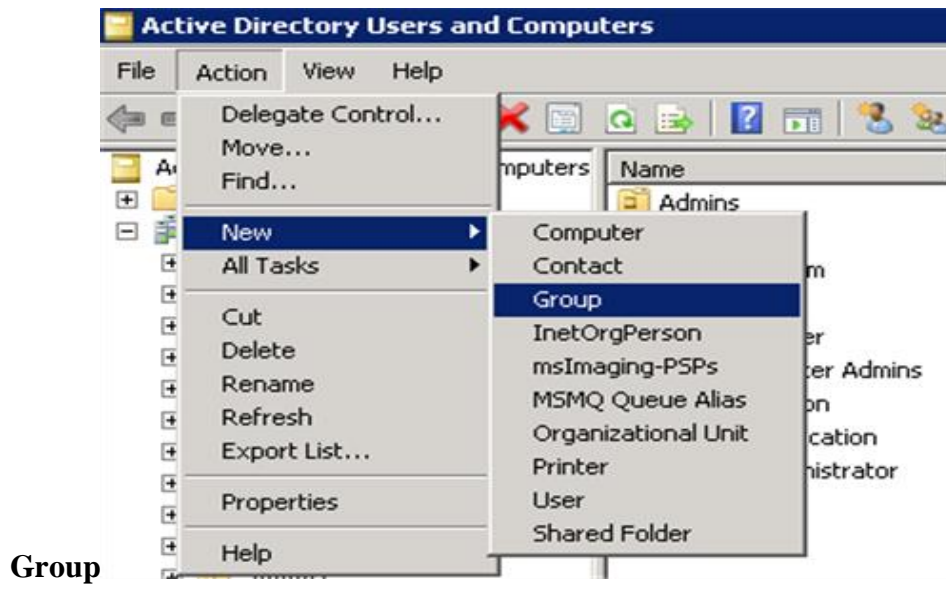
Active Directory Users and Computers

File Action View Help

Delegate Control...
Move...
Find...
New
All Tasks
Cut
Delete
Rename
Refresh
Export List...
Properties
Help

Computer
Contact
Group
InetOrgPerson
msImaging-PSPs
MSMQ Queue Alias
Organizational Unit
Printer
User
Shared Folder

Ac
mputers
Name
Admins
m
er
ter Admins
on
cation
nistrator

Group